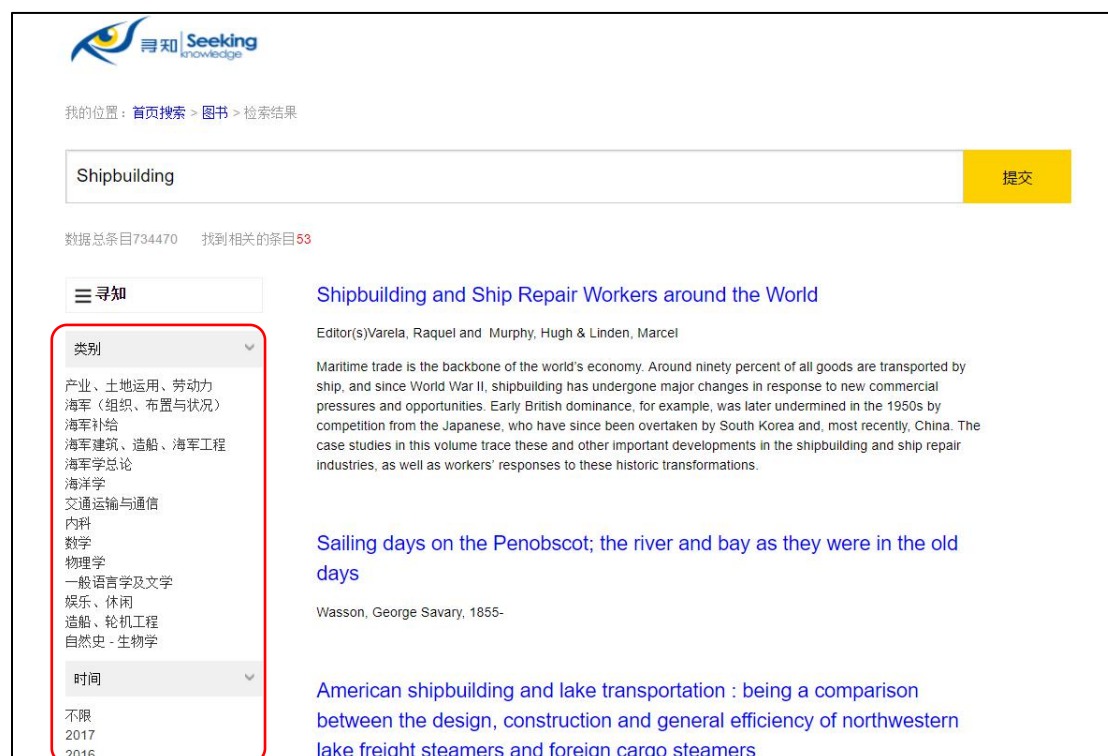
寻知 Seeking knowledge

我的位置：首页搜索 > 图书 > 检索结果

Shipbuilding

提交

数据总条目734470　找到相关的条目53

寻知

类别

产业、土地运用、劳动力
海军（组织、布置与状况）
海军补给
海军建筑、造船、海军工程
海军学总论
海洋学
交通运输与通信
内科
数学
物理学
一般语言学及文学
娱乐、休闲
造船、轮机工程
自然史 - 生物学

时间

不限
2017
2016

Shipbuilding and Ship Repair Workers around the World

Editor(s)Varela, Raquel and Murphy, Hugh & Linden, Marcel

Maritime trade is the backbone of the world's economy. Around ninety percent of all goods are transported by ship, and since World War II, shipbuilding has undergone major changes in response to new commercial pressures and opportunities. Early British dominance, for example, was later undermined in the 1950s by competition from the Japanese, who have since been overtaken by South Korea and, most recently, China. The case studies in this volume trace these and other important developments in the shipbuilding and ship repair industries, as well as workers' responses to these historic transformations.

Sailing days on the Penobscot; the river and bay as they were in the old days

Wasson, George Savary, 1855-

American shipbuilding and lake transportation : being a comparison between the design, construction and general efficiency of northwestern lake freight steamers and foreign cargo steamers